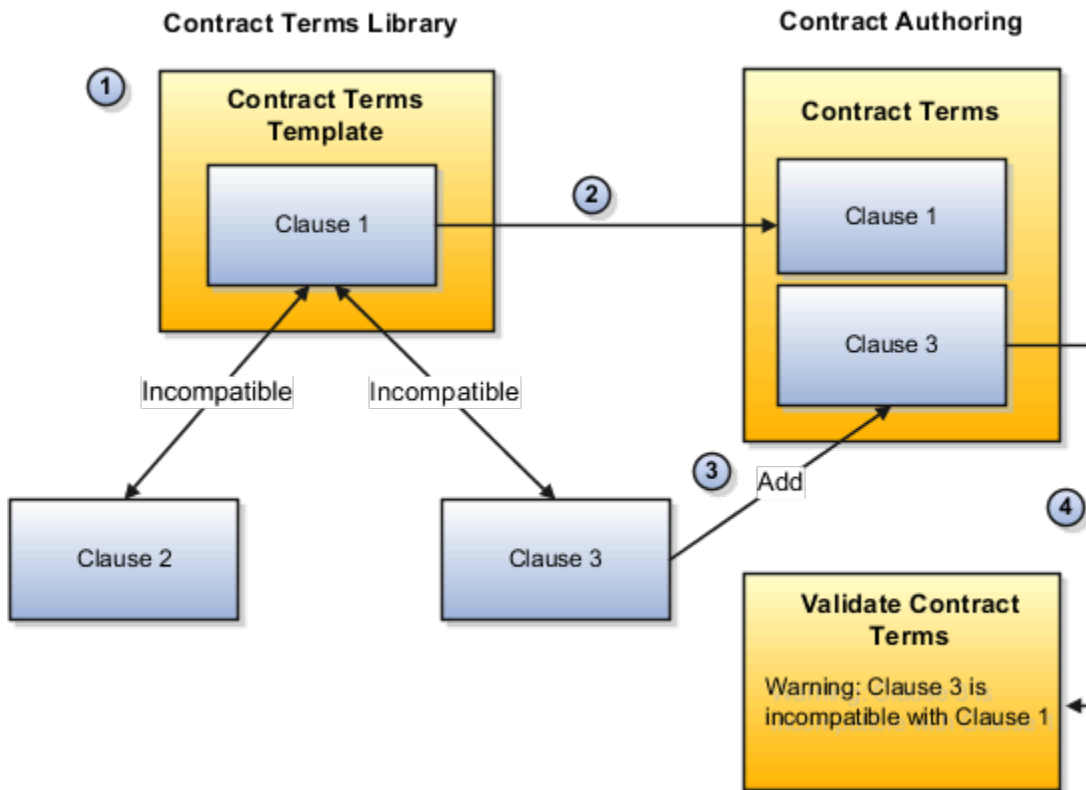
Contract Terms Library

Contract Authoring

1

Contract Terms Template

Clause 1

2

Contract Terms

Clause 1

Clause 3

Incompatible

Incompatible

3

Add

4

Clause 2

Clause 3

Validate Contract Terms

Warning: Clause 3 is incompatible with Clause 1